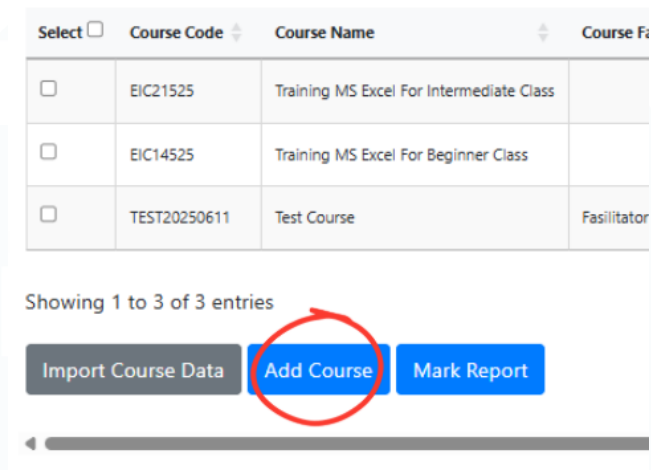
| Select ☐ | Course Code | Course Name | Course Fa |
|---|---|---|---|
| ☐ | EIC21525 | Training MS Excel For Intermediate Class | |
| ☐ | EIC14525 | Training MS Excel For Beginner Class | |
| ☐ | TEST20250611 | Test Course | Fasilitator |

Showing 1 to 3 of 3 entries

Import Course Data Add Course Mark Report